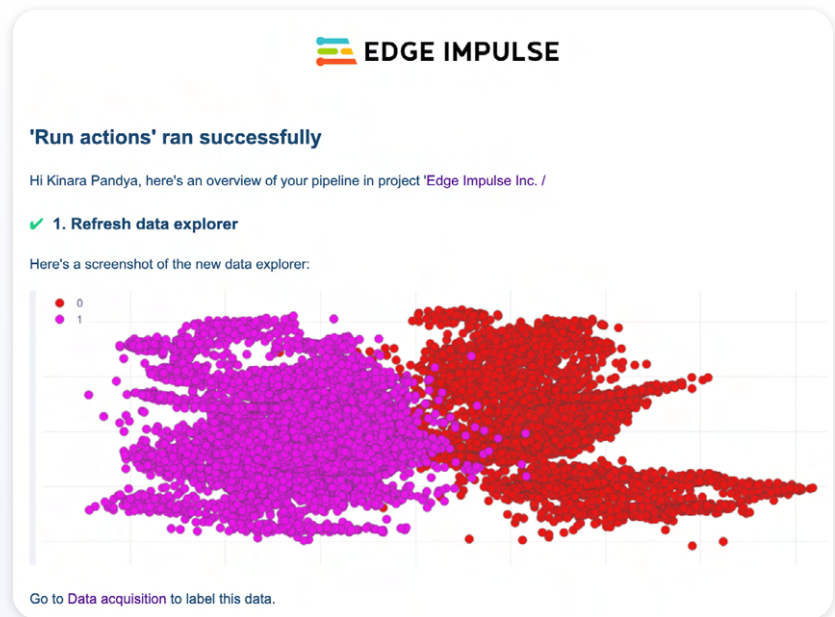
EDGE IMPULSE

'Run actions' ran successfully

Hi Kinara Pandya, here's an overview of your pipeline in project 'Edge Impulse Inc. /

✔ 1. Refresh data explorer

Here's a screenshot of the new data explorer:

0
1

Go to Data acquisition to label this data.